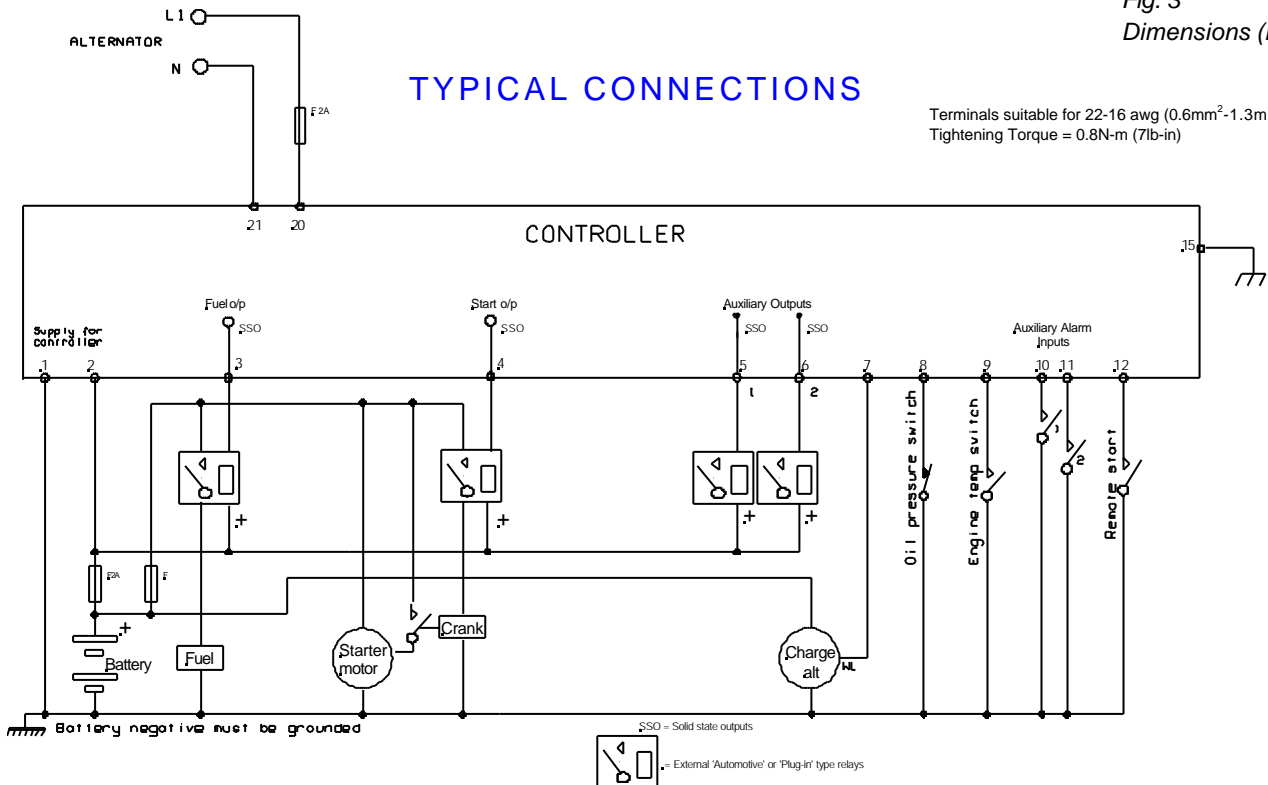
L1

ALTERNATOR

N

Fig. 3
Dimensions (

TYPICAL CONNECTIONS

F 2A

Terminals suitable for 22-16 awg (0.6mm$^2$-1.3m
Tightening Torque = 0.8N-m (7lb-in)

21 20

CONTROLLER

15

Fuel o/p
SSO

Start o/p
SSO

Auxiliary Outputs
SSO SSO

Auxiliary Alarm Inputs

Supply for controller

1 2 3 4 5 6 7 8 9 10 11 12

1 2

+ + + +

Oil pressure switch

Engine temp switch

1

2

Remote start

F2A F

+

Battery

Fuel

Starter motor

Crank

Charge alt

WL

Battery negative must be grounded

SSO = Solid state outputs

= External 'Automotive' or 'Plug-in' type relays